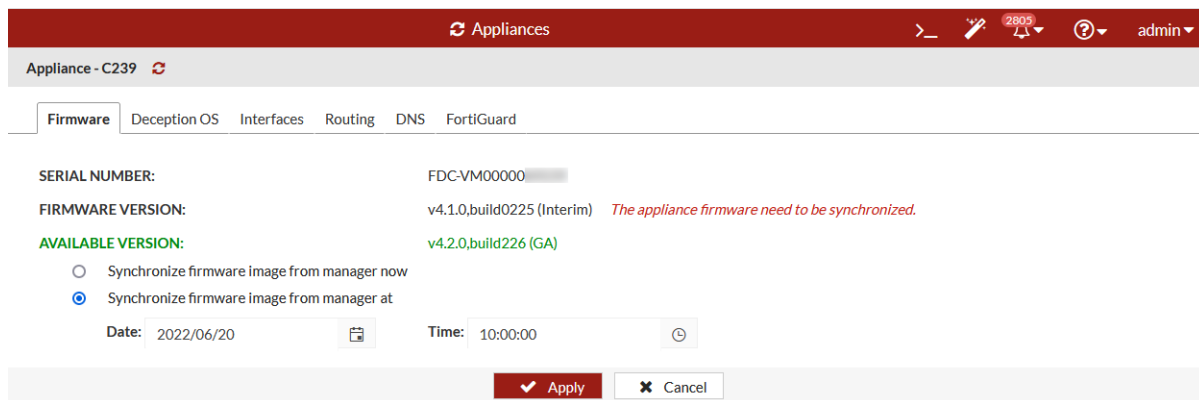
Appliances

2805

admin

Appliance - C239

Firmware Deception OS Interfaces Routing DNS FortiGuard

SERIAL NUMBER: FDC-VM00000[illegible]

FIRMWARE VERSION: v4.1.0,build0225 (Interim) The appliance firmware need to be synchronized.

AVAILABLE VERSION: v4.2.0,build226 (GA)

Synchronize firmware image from manager now

Synchronize firmware image from manager at

Date: 2022/06/20 Time: 10:00:00

Apply Cancel